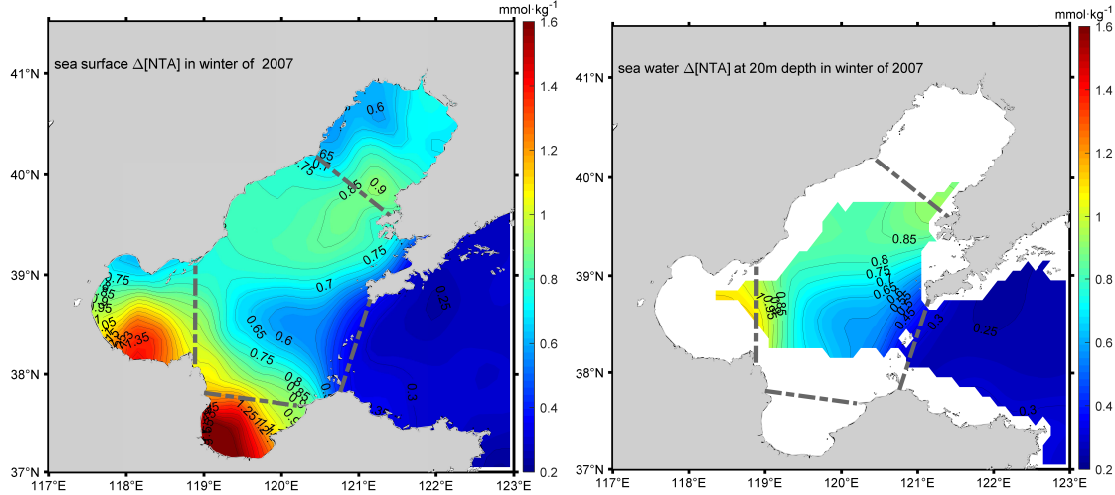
sea surface $\Delta$[NTA] in winter of 2007

mmol·kg$^{-1}$

1.6
1.4
1.2
1
0.8
0.6
0.4
0.2

41°N
40°N
39°N
38°N
37°N

117°E 118°E 119°E 120°E 121°E 122°E 123°E

0.6
0.65
0.7
0.75
0.85
0.9
0.75
0.8
0.75
0.7
0.65
0.6
0.75
0.85
0.9
0.7
0.25
0.3
1.35
1.25
0.75
0.95

sea water $\Delta$[NTA] at 20m depth in winter of 2007

mmol·kg$^{-1}$

1.6
1.4
1.2
1
0.8
0.6
0.4
0.2

41°N
40°N
39°N
38°N
37°N

117°E 118°E 119°E 120°E 121°E 122°E 123°E

0.85
0.6
0.75
0.65
0.3
0.25
0.3
0.95
0.85